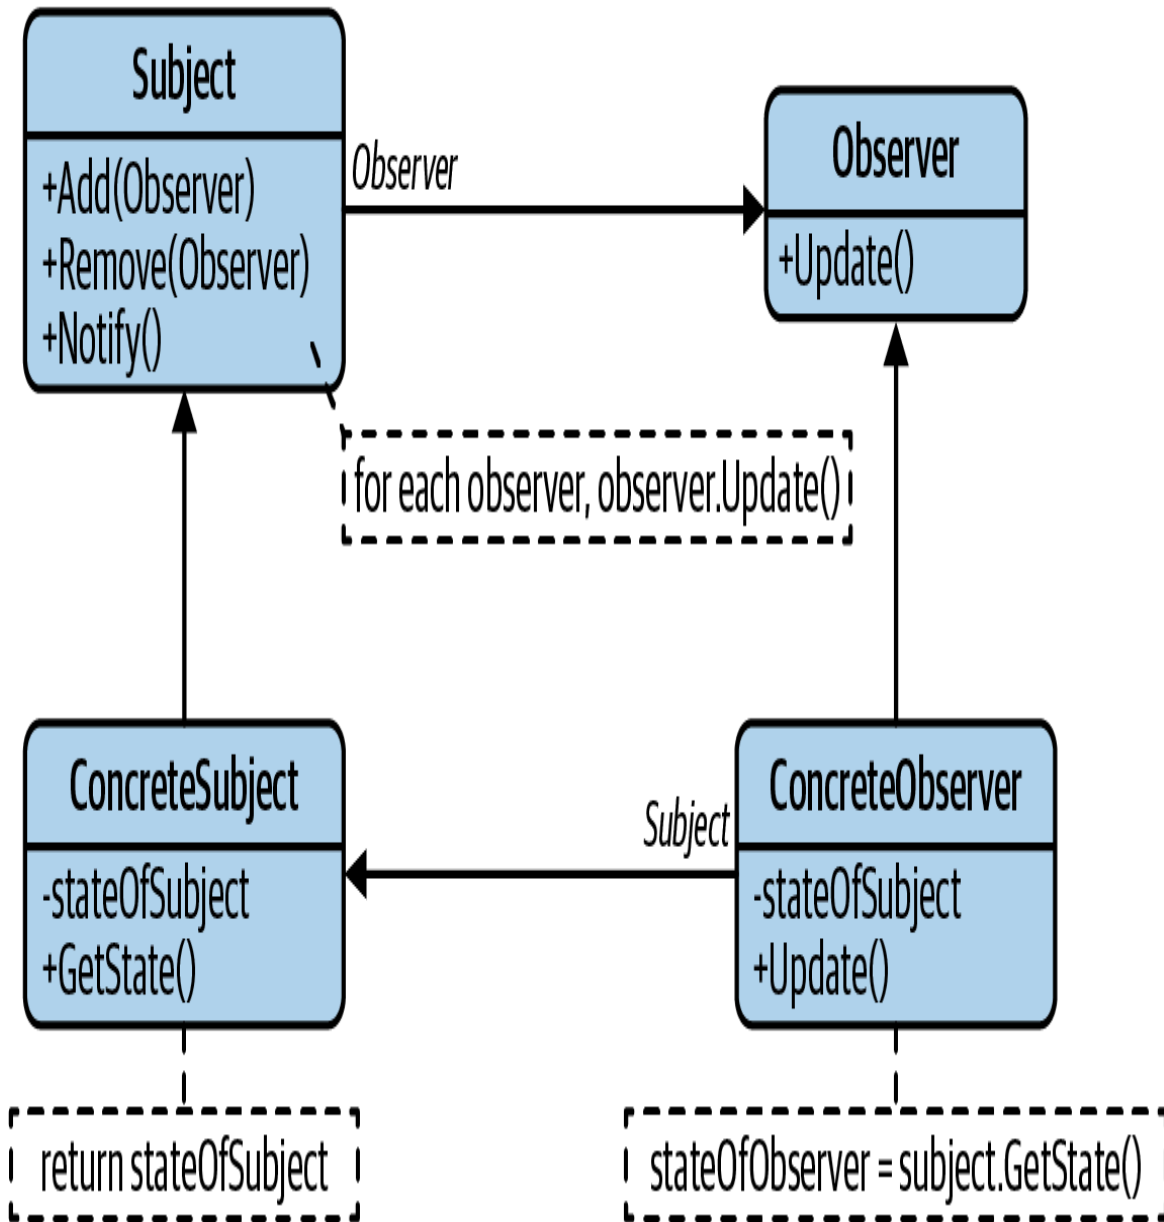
Subject
+Add(Observer)
+Remove(Observer)
+Notify()

Observer

Observer
+Update()

for each observer, observer.Update()

ConcreteSubject
-stateOfSubject
+GetState()

Subject

ConcreteObserver
-stateOfSubject
+Update()

return stateOfSubject

stateOfObserver = subject.GetState()